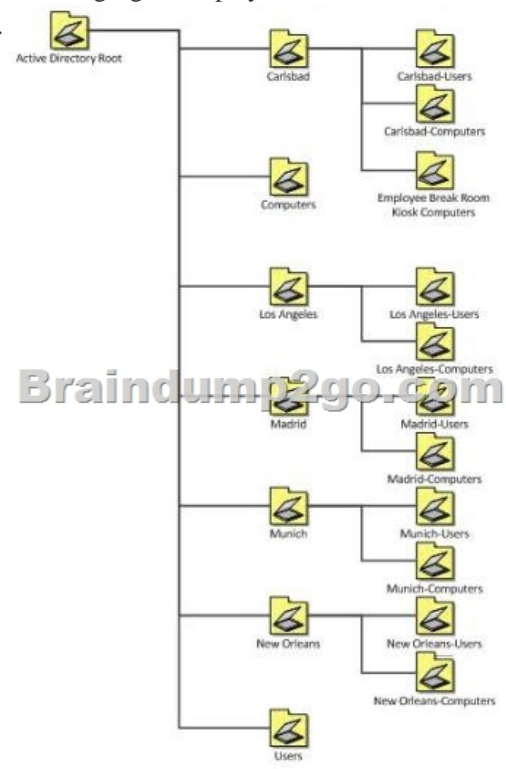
Active Directory Root

Carlsbad

Carlsbad-Users

Carlsbad-Computers

Employee Break Room Kiosk Computers

Computers

Los Angeles

Los Angeles-Users

Los Angeles-Computers

Braindump2go.com

Madrid

Madrid-Users

Madrid-Computers

Munich

Munich-Users

Munich-Computers

New Orleans

New Orleans-Users

New Orleans-Computers

Users